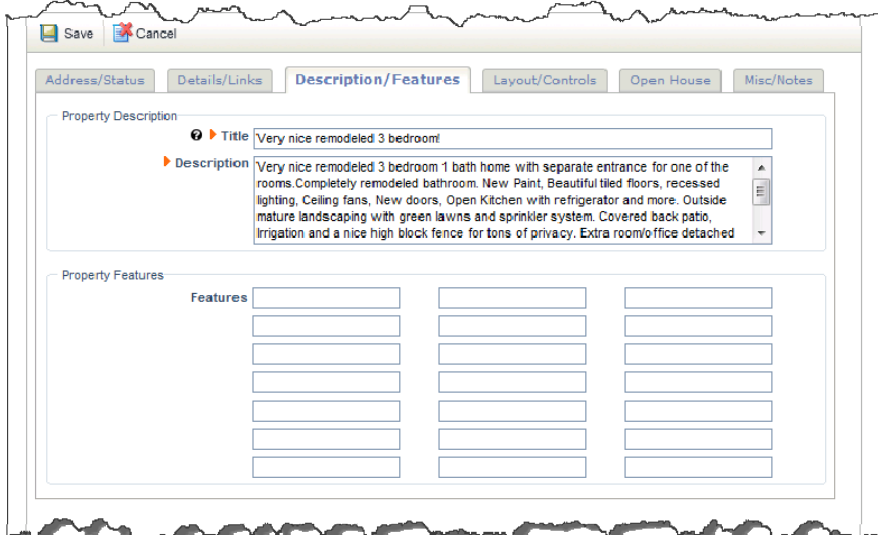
Save Cancel

Address/Status Details/Links Description/Features Layout/Controls Open House Misc/Notes

Property Description

Title Very nice remodeled 3 bedroom!

Description Very nice remodeled 3 bedroom 1 bath home with separate entrance for one of the rooms.Completely remodeled bathroom. New Paint, Beautiful tiled floors, recessed lighting, Ceiling fans, New doors, Open Kitchen with refrigerator and more. Outside mature landscaping with green lawns and sprinkler system. Covered back patio, Irrigation and a nice high block fence for tons of privacy. Extra room/office detached

Property Features

Features